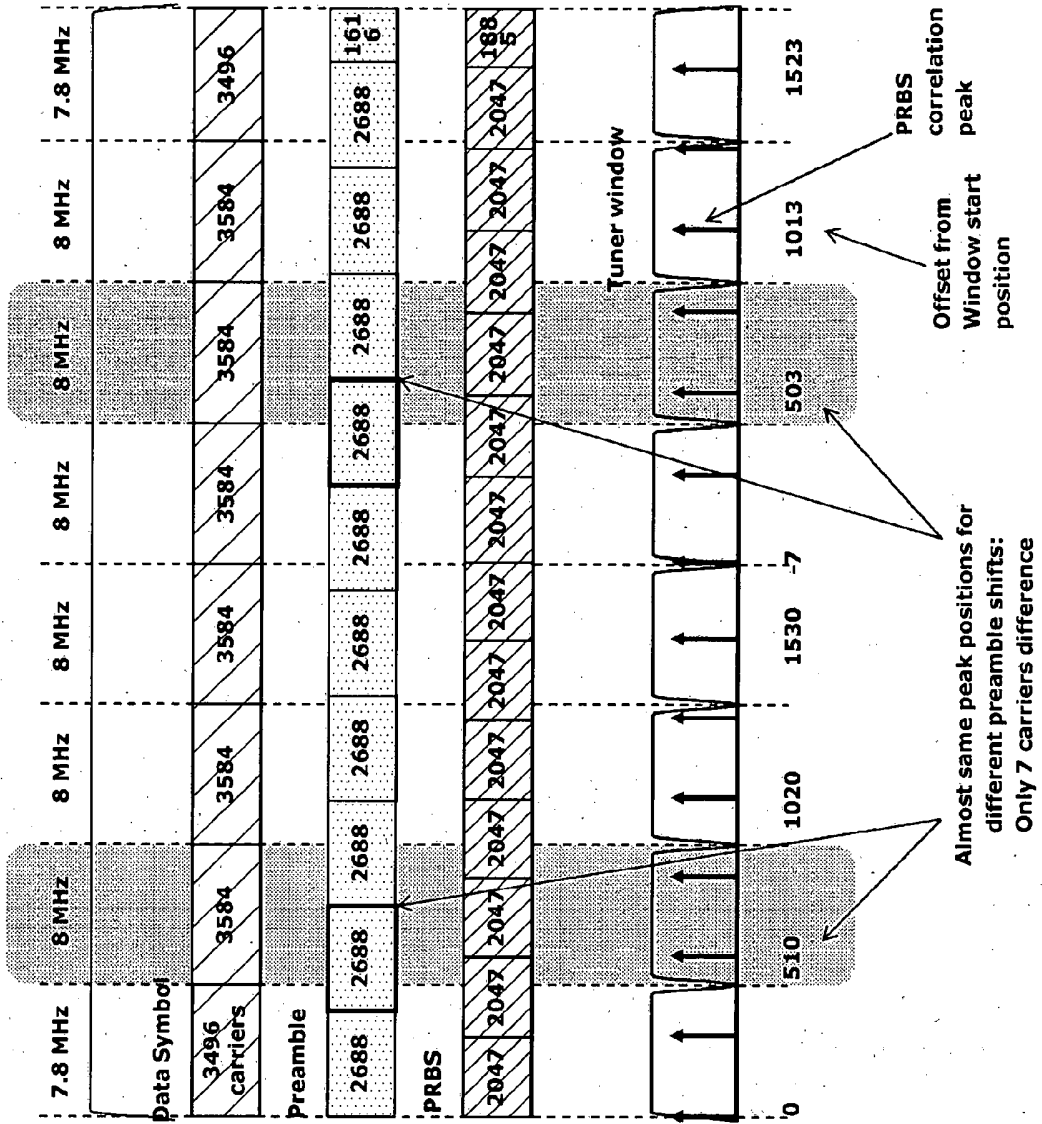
7.8 MHz
8 MHz
8 MHz
8 MHz
8 MHz
8 MHz
8 MHz
7.8 MHz

Data Symbol
3496 carriers
3584
3584
3584
3584
3584
3584
3496

Preamble
2688
2688
2688
2688
2688
2688
2688
2688
2688
161 6

PRBS
2047
2047
2047
2047
2047
2047
2047
2047
2047
2047
2047
188 5

Tuner window

0
510
1020
1530
-7
503
1013
1523

Almost same peak positions for different preamble shifts: Only 7 carriers difference

Offset from Window start position

PRBS correlation peak